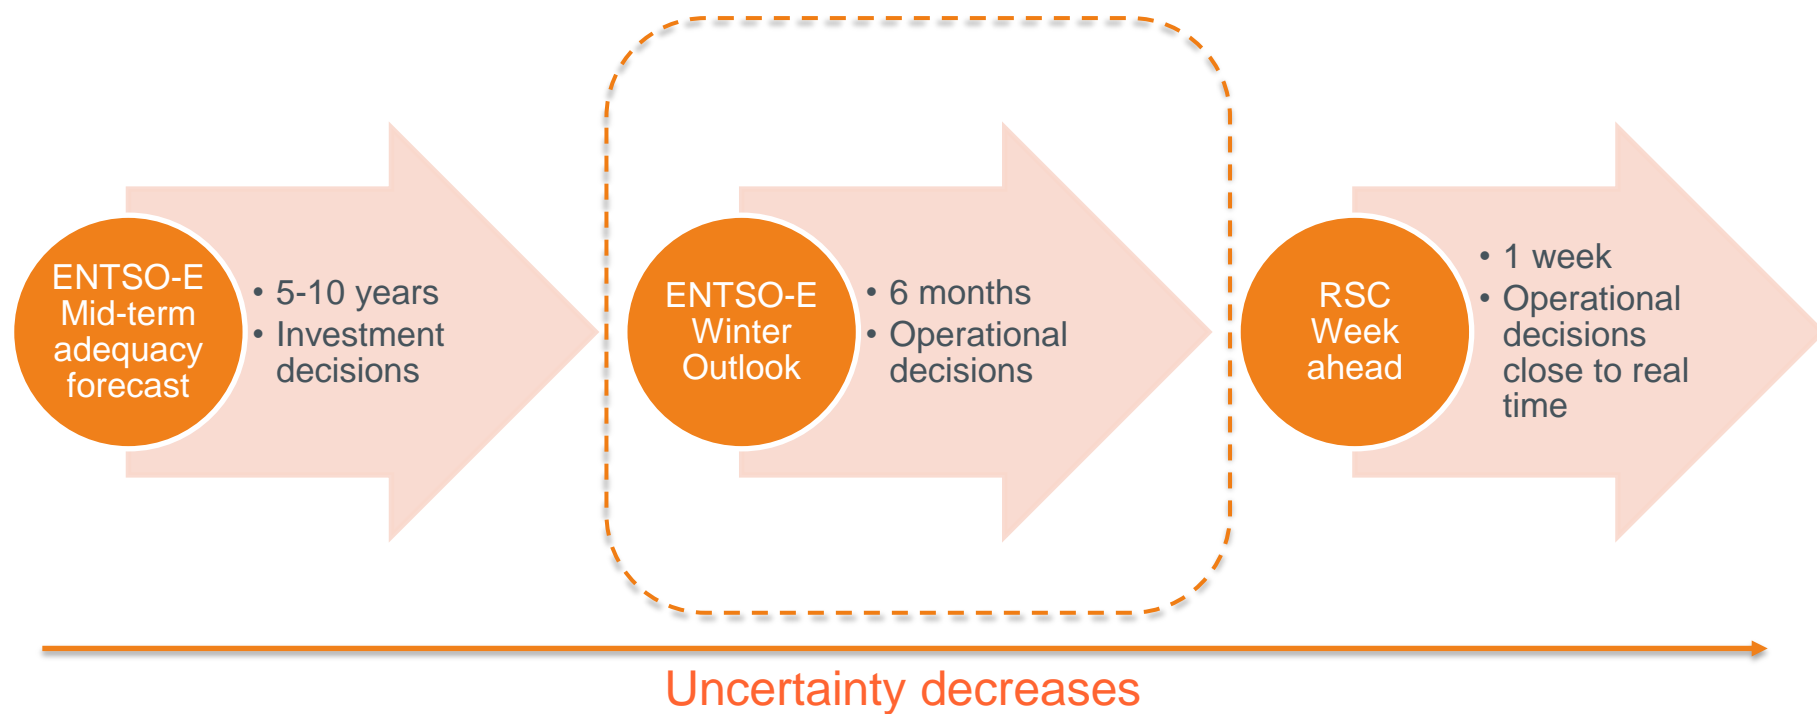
ENTSO-E Mid-term adequacy forecast

• 5-10 years
• Investment decisions

ENTSO-E Winter Outlook

• 6 months
• Operational decisions

RSC Week ahead

• 1 week
• Operational decisions close to real time

Uncertainty decreases